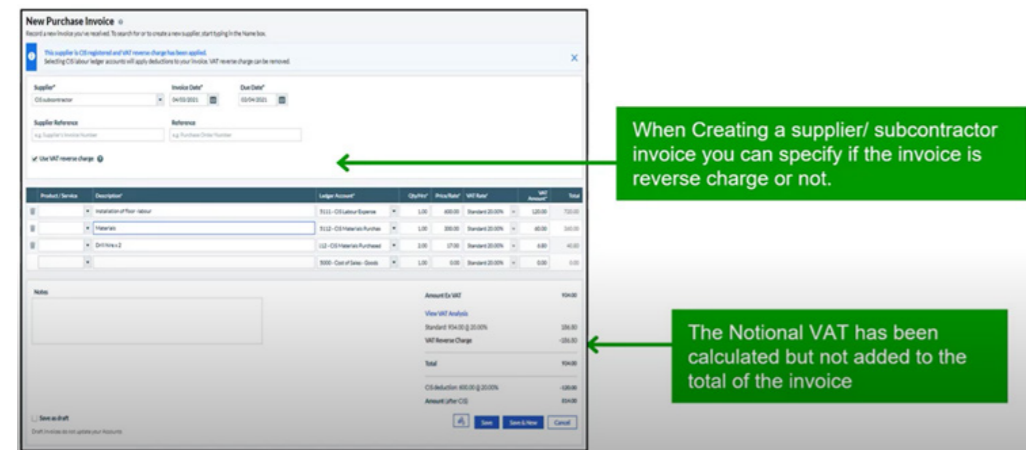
New Purchase Invoice

Record a new invoice you've received. To search for or to create a new supplier, start typing in the Name box.

This supplier is CIS registered and VAT reverse charge has been applied.
Selecting CIS labour ledger accounts will apply deductions to your invoice. VAT reverse charge can be removed.

Supplier*
CIS subcontractor

Invoice Date*
04/03/2021

Due Date*
03/04/2021

Supplier Reference
e.g. Supplier's Invoice Number

Reference
e.g. Purchase Order Number

Use VAT reverse charge

| Product / Service | Description* | Ledger Account* | Qty/Hrs* | Price/Rate* | VAT Rate* | VAT Amount* | Total |
|---|---|---|---|---|---|---|---|
| | Installation of floor labour | 5111 - CIS Labour Expense | 1.00 | 600.00 | Standard 20.00% | 120.00 | 720.00 |
| | Materials | 5112 - CIS Materials Purchas | 1.00 | 300.00 | Standard 20.00% | 60.00 | 360.00 |
| | Drill Hire x 2 | 112 - CIS Materials Purchased | 2.00 | 17.00 | Standard 20.00% | 6.80 | 40.80 |
| | | 5000 - Cost of Sales - Goods | 1.00 | 0.00 | Standard 20.00% | 0.00 | 0.00 |

Notes

Amount Ex VAT 934.00
View VAT Analysis
Standard: 934.00 @ 20.00% 186.80
VAT Reverse Charge -186.80
Total 934.00
CIS deduction: 600.00 @ 20.00% -120.00
Amount (after CIS) 814.00

Save as draft
Draft invoices do not update your accounts

Save
Save & New
Cancel

When Creating a supplier/ subcontractor invoice you can specify if the invoice is reverse charge or not.

The Notional VAT has been calculated but not added to the total of the invoice